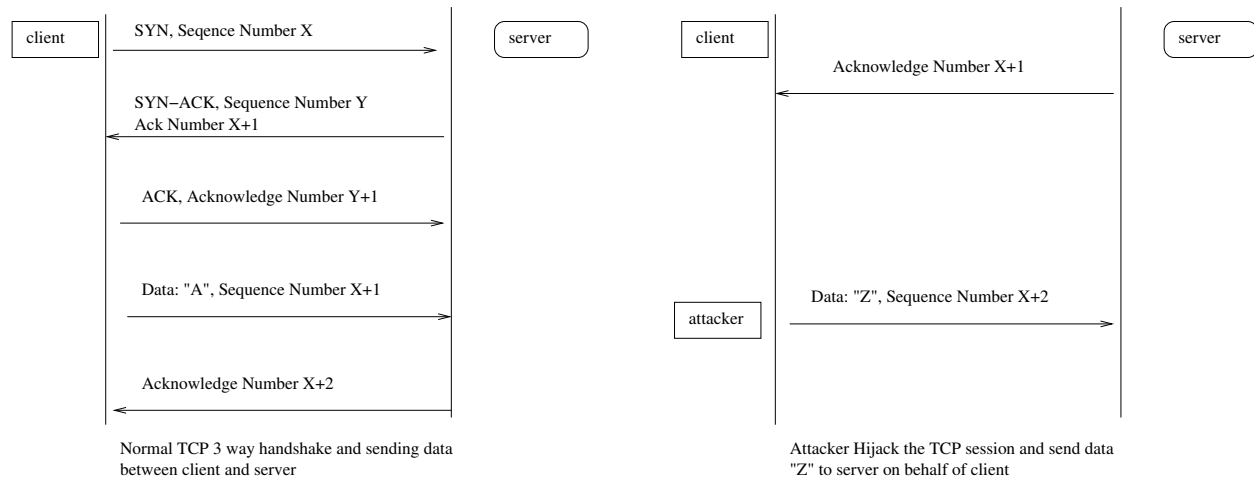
client

SYN, Seqence Number X

server

SYN−ACK, Sequence Number Y
Ack Number X+1

ACK, Acknowledge Number Y+1

Data: "A", Sequence Number X+1

Acknowledge Number X+2

Normal TCP 3 way handshake and sending data between client and server

client

server

Acknowledge Number X+1

attacker

Data: "Z", Sequence Number X+2

Attacker Hijack the TCP session and send data "Z" to server on behalf of client